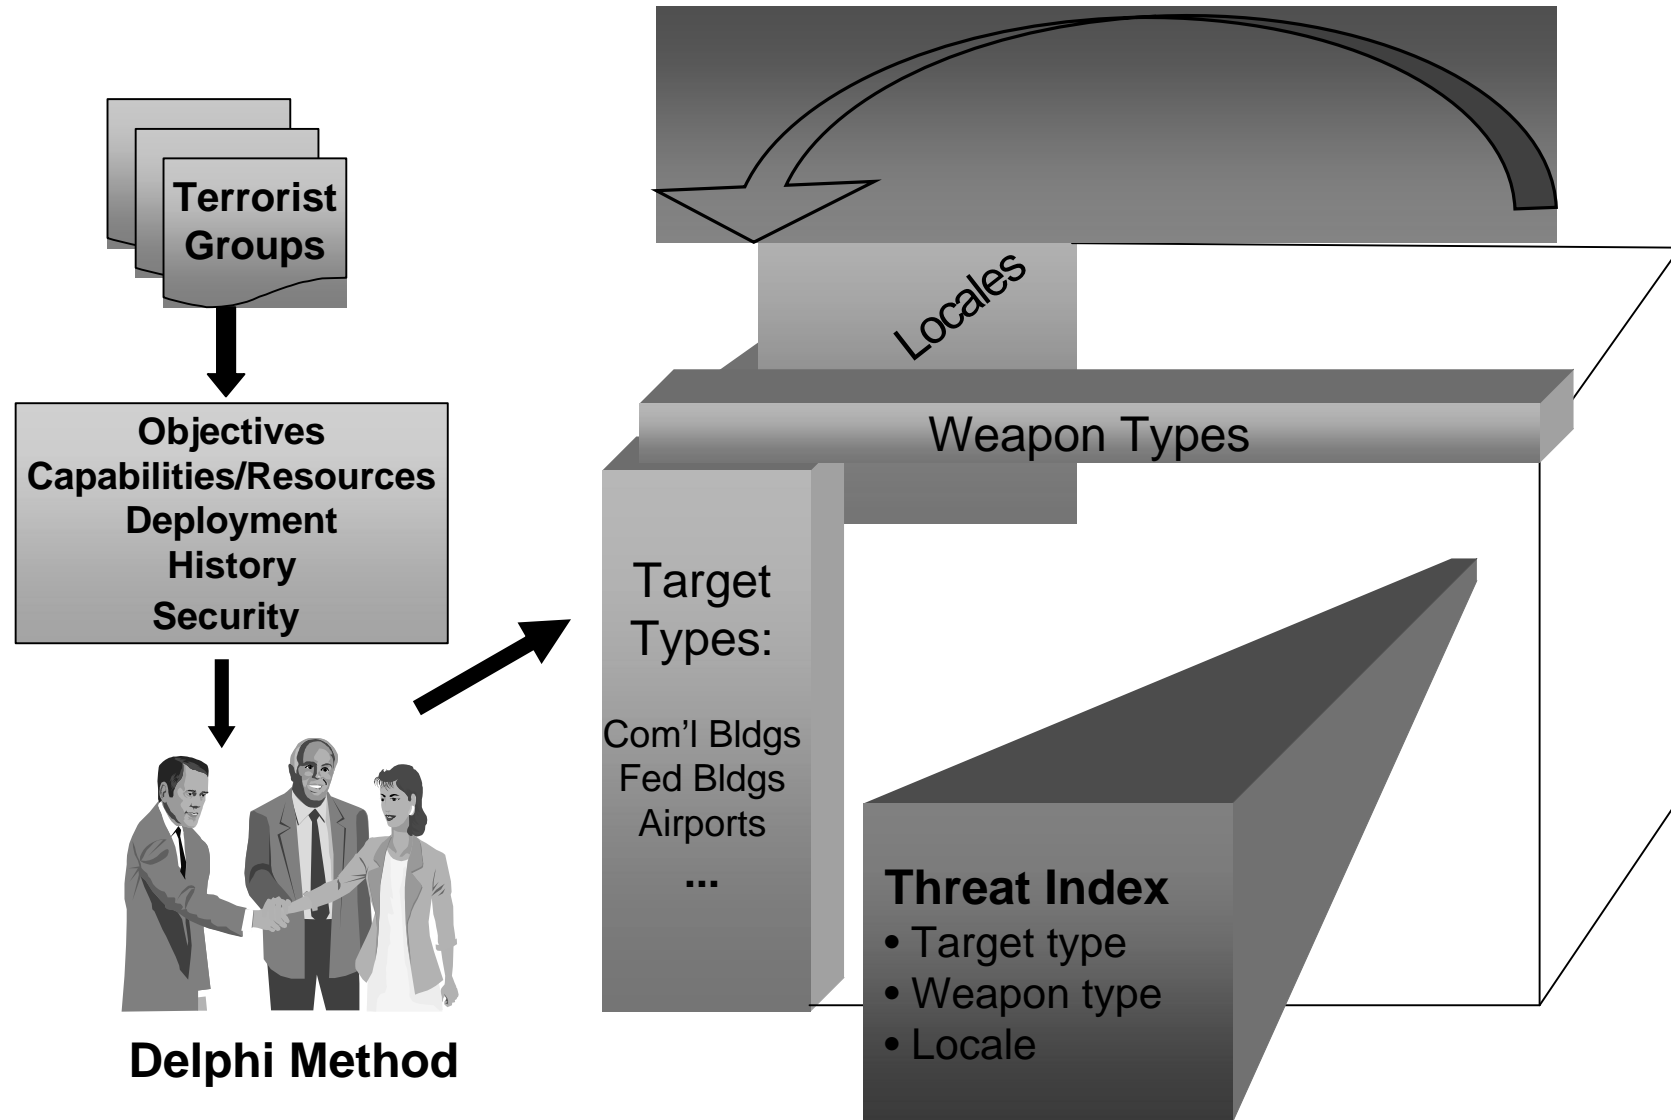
Terrorist Groups

Objectives
Capabilities/Resources
Deployment
History
Security

Delphi Method

Locales

Weapon Types

Target Types:

Com'l Bldgs
Fed Bldgs
Airports
...

Threat Index
• Target type
• Weapon type
• Locale